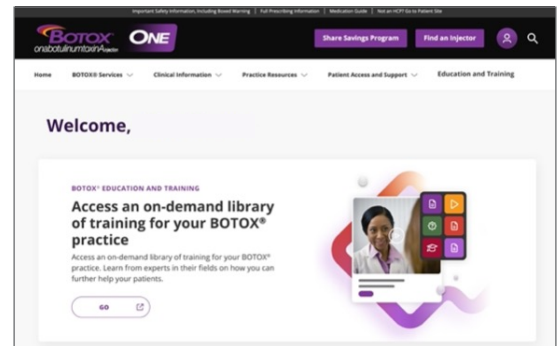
Important Safety Information, Including Boxed Warning | Full Prescribing Information | Medication Guide | Not an HCP? Go to Patient Site

BOTOX onabotulinumtoxinA for injection ONE

Share Savings Program | Find an Injector

Home | BOTOX® Services | Clinical Information | Practice Resources | Patient Access and Support | Education and Training

Welcome,

BOTOX® EDUCATION AND TRAINING

Access an on-demand library of training for your BOTOX® practice

Access an on-demand library of training for your BOTOX® practice. Learn from experts in their fields on how you can further help your patients.

GO